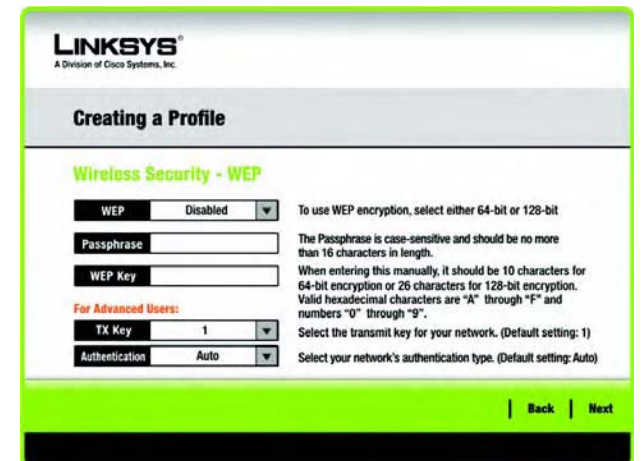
LINKSYS®
A Division of Cisco Systems, Inc.

Creating a Profile

Wireless Security - WEP

WEP Disabled

To use WEP encryption, select either 64-bit or 128-bit

Passphrase

The Passphrase is case-sensitive and should be no more than 16 characters in length.

WEP Key

When entering this manually, it should be 10 characters for 64-bit encryption or 26 characters for 128-bit encryption. Valid hexadecimal characters are "A" through "F" and numbers "0" through "9".

For Advanced Users:

TX Key 1

Select the transmit key for your network. (Default setting: 1)

Authentication Auto

Select your network's authentication type. (Default setting: Auto)

Back Next